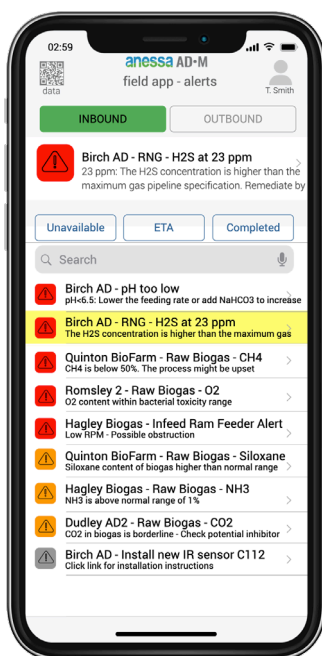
02:59

data

anessa AD·M
field app - alerts

T. Smith

INBOUND

OUTBOUND

Birch AD - RNG - H2S at 23 ppm
23 ppm: The H2S concentration is higher than the maximum gas pipeline specification. Remediate by

Unavailable

ETA

Completed

Search

Birch AD - pH too low
pH<6.5: Lower the feeding rate or add NaHCO3 to increase

Birch AD - RNG - H2S at 23 ppm
The H2S concentration is higher than the maximum gas

Quinton BioFarm - Raw Biogas - CH4
CH4 is below 50%. The process might be upset

Romsley 2 - Raw Biogas - O2
O2 content within bacterial toxicity range

Hagley Biogas - Infeed Ram Feeder Alert
Low RPM - Possible obstruction

Quinton BioFarm - Raw Biogas - Siloxane
Siloxane content of biogas higher than normal range

Hagley Biogas - Raw Biogas - NH3
NH3 is above normal range of 1%

Dudley AD2 - Raw Biogas - CO2
CO2 in biogas is borderline - Check potential inhibitor

Birch AD - Install new IR sensor C112
Click link for installation instructions